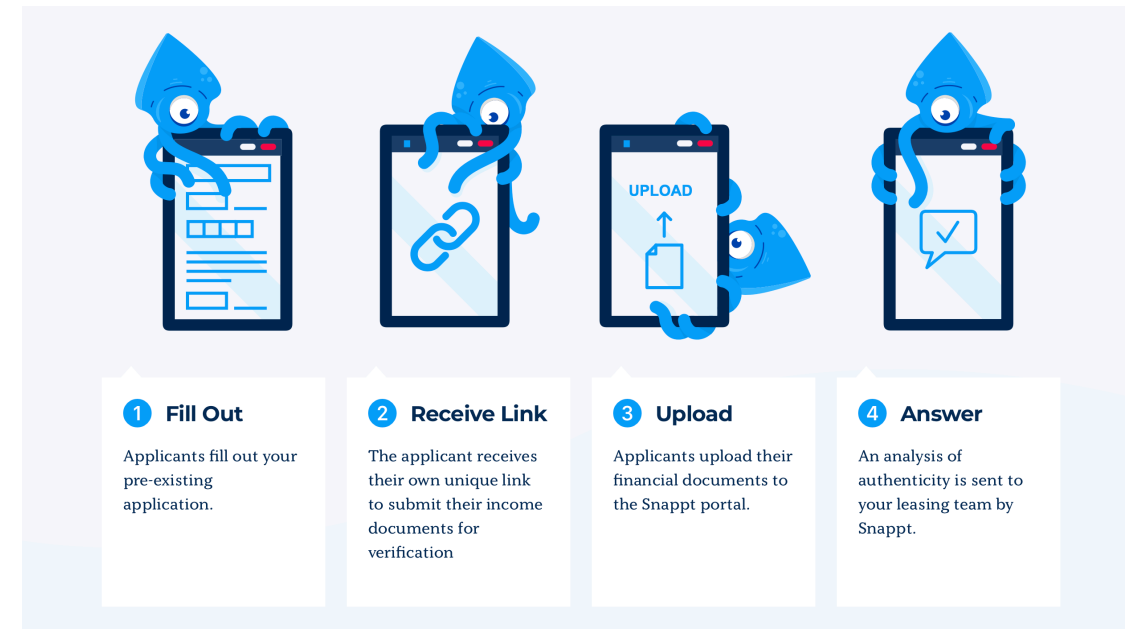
UPLOAD

1 Fill Out

Applicants fill out your pre-existing application.

2 Receive Link

The applicant receives their own unique link to submit their income documents for verification

3 Upload

Applicants upload their financial documents to the Snappt portal.

4 Answer

An analysis of authenticity is sent to your leasing team by Snappt.